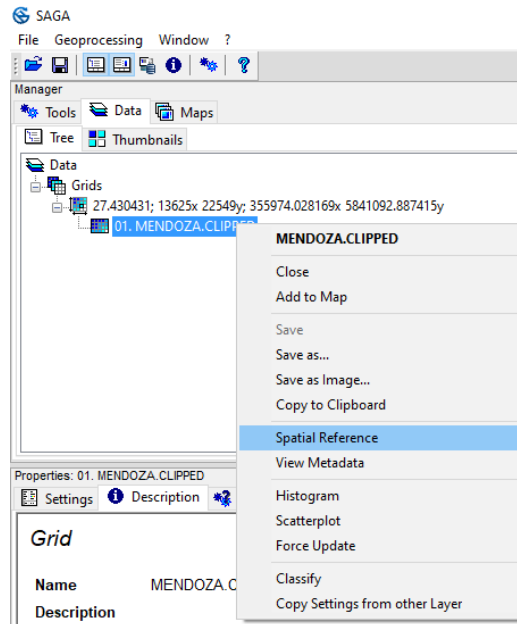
SAGA
File Geoprocessing Window ?
Manager
Tools Data Maps
Tree Thumbnails
Data
Grids
27.430431; 13625x 22549y; 355974.028169x 5841092.887415y
01. MENDOZA.CLIPPED

MENDOZA.CLIPPED
Close
Add to Map
Save
Save as...
Save as Image...
Copy to Clipboard
Spatial Reference
View Metadata
Histogram
Scatterplot
Force Update
Classify
Copy Settings from other Layer

Properties: 01. MENDOZA.CLIPPED
Settings Description
Grid
Name MENDOZA.C
Description